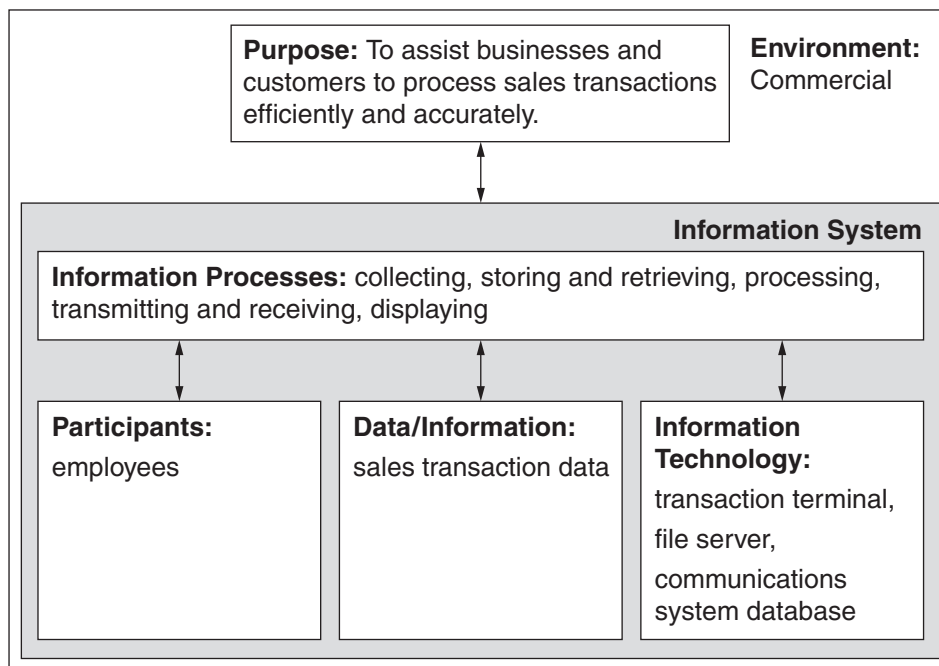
**Purpose:** To assist businesses and customers to process sales transactions efficiently and accurately.

**Environment:** Commercial

**Information System**

**Information Processes:** collecting, storing and retrieving, processing, transmitting and receiving, displaying

**Participants:** employees

**Data/Information:** sales transaction data

**Information Technology:** transaction terminal, file server, communications system database